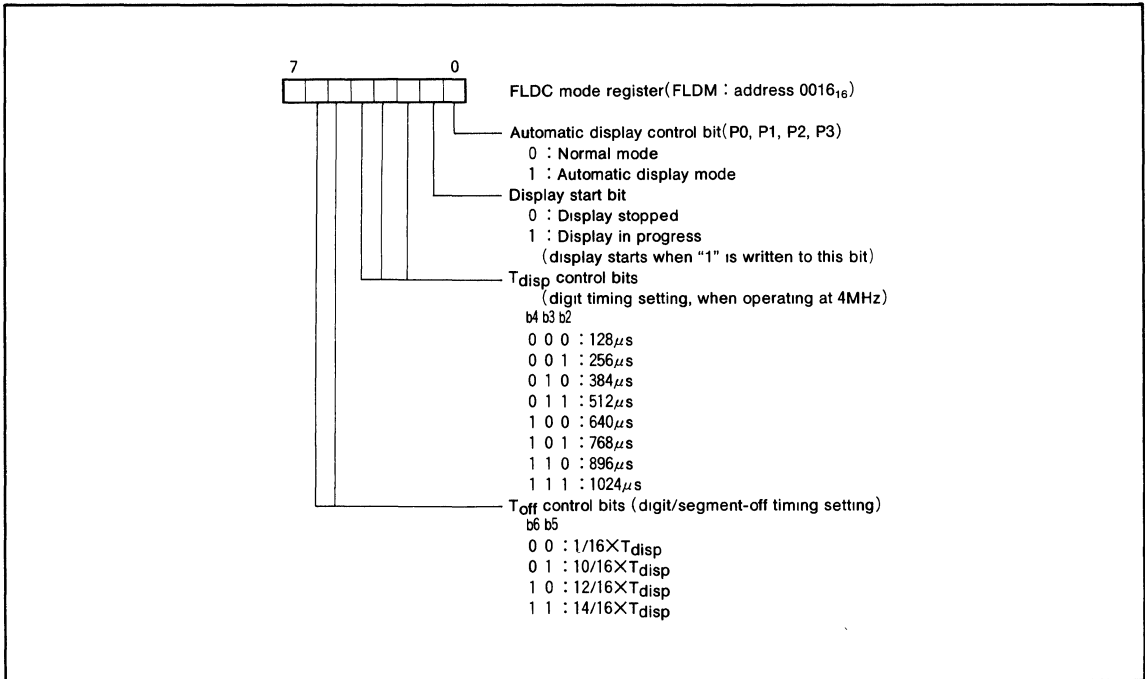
7 0

FLDC mode register(FLDM : address $0016_{16}$)

Automatic display control bit(P0, P1, P2, P3)
0 : Normal mode
1 : Automatic display mode

Display start bit
0 : Display stopped
1 : Display in progress
(display starts when "1" is written to this bit)

$T_{disp}$ control bits
(digit timing setting, when operating at 4MHz)
b4 b3 b2
0 0 0 : 128$\mu$s
0 0 1 : 256$\mu$s
0 1 0 : 384$\mu$s
0 1 1 : 512$\mu$s
1 0 0 : 640$\mu$s
1 0 1 : 768$\mu$s
1 1 0 : 896$\mu$s
1 1 1 : 1024$\mu$s

$T_{off}$ control bits (digit/segment-off timing setting)
b6 b5
0 0 : 1/16$\times T_{disp}$
0 1 : 10/16$\times T_{disp}$
1 0 : 12/16$\times T_{disp}$
1 1 : 14/16$\times T_{disp}$